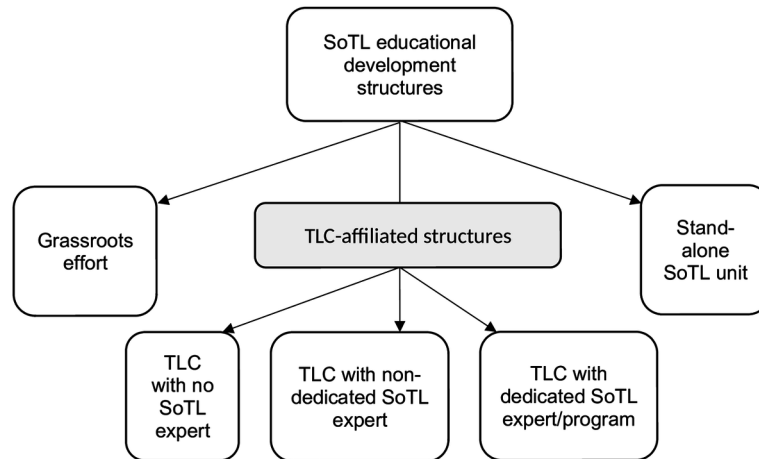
SoTL educational development structures

Grassroots effort

TLC-affiliated structures

Stand-alone SoTL unit

TLC with no SoTL expert

TLC with non-dedicated SoTL expert

TLC with dedicated SoTL expert/program